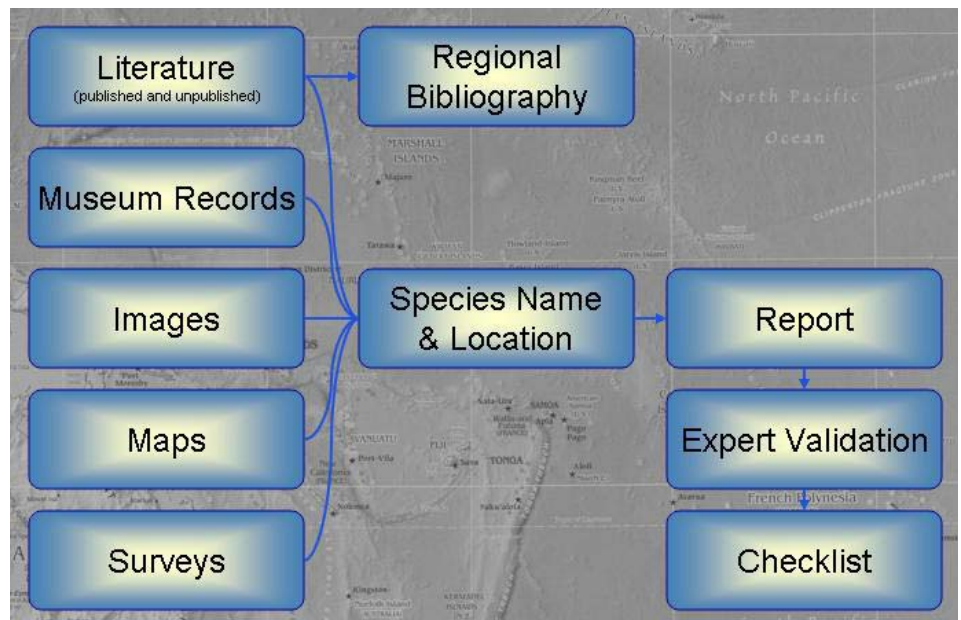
Literature
(published and unpublished)

Regional Bibliography

Museum Records

Images

Species Name & Location

Report

Maps

Expert Validation

Surveys

Checklist

North Pacific Ocean

MARSHALL ISLANDS

Majuro

Tarawa

SAMOA

FIJI

Suva

TONGA

VANUATU

Port-Vila

French Polynesia